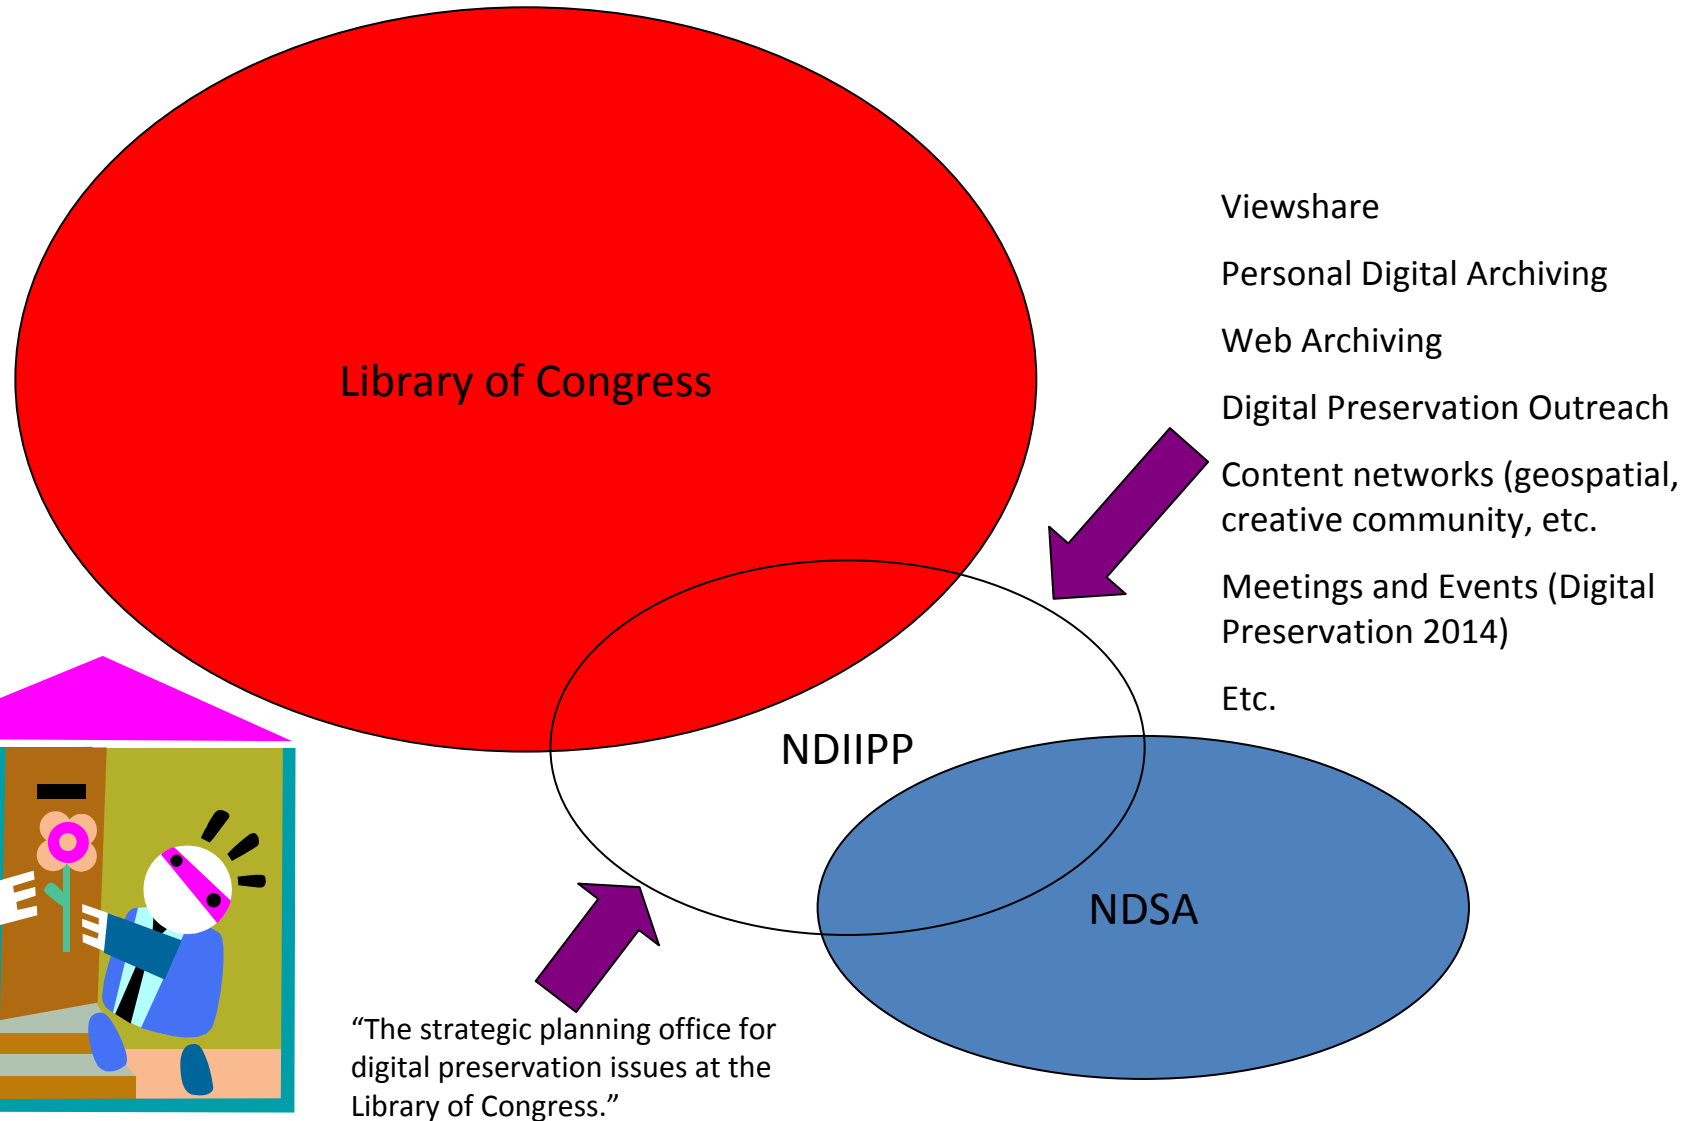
Library of Congress

Viewshare

Personal Digital Archiving

Web Archiving

Digital Preservation Outreach

Content networks (geospatial, creative community, etc.

Meetings and Events (Digital Preservation 2014)

Etc.

NDIIPP

NDSA

“The strategic planning office for digital preservation issues at the Library of Congress.”